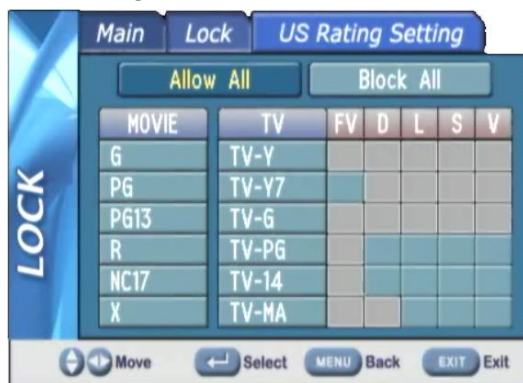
Main Lock US Rating Setting

LOCK

Allow All Block All

| MOVIE |
|---|
| G |
| PG |
| PG13 |
| R |
| NC17 |
| X |

| TV | FV | D | L | S | V |
|---|---|---|---|---|---|
| TV-Y | | | | | |
| TV-Y7 | | | | | |
| TV-G | | | | | |
| TV-PG | | | | | |
| TV-14 | | | | | |
| TV-MA | | | | | |

Move Select MENU Back EXIT Exit